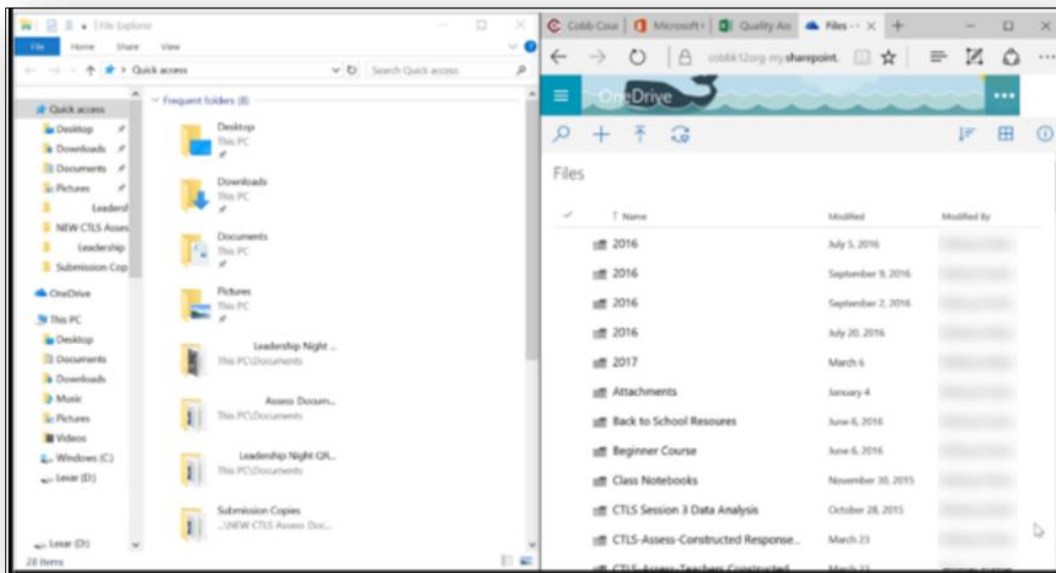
File Explorer

File Home Share View

Quick access

Search Quick access

Quick access
Desktop
Downloads
Documents
Pictures
Leadersh
NEW CTLS Asses
Leadership
Submission Cop
OneDrive
This PC
Desktop
Documents
Downloads
Music
Pictures
Videos
Windows (C:)
Lexar (D:)
Lexar (D:)
28 items

Frequent folders (8)

Desktop
This PC

Downloads
This PC

Documents
This PC

Pictures
This PC

Leadership Night ...
This PC\Documents

Assess Docum...
This PC\Documents

Leadership Night QR...
This PC\Documents

Submission Copies
...\NEW CTLS Assess Doc...

Cobb Cour | Microsoft | Quality As | Files

cobbk12org-my.sharepoint.

OneDrive

Files

| | Name | Modified | Modified By |
|---|---|---|---|
| | 2016 | July 5, 2016 | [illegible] |
| | 2016 | September 9, 2016 | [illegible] |
| | 2016 | September 2, 2016 | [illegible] |
| | 2016 | July 20, 2016 | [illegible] |
| | 2017 | March 6 | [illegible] |
| | Attachments | January 4 | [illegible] |
| | Back to School Resoures | June 6, 2016 | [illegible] |
| | Beginner Course | June 6, 2016 | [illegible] |
| | Class Notebooks | November 30, 2015 | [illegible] |
| | CTLS Session 3 Data Analysis | October 28, 2015 | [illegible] |
| | CTLS-Assess-Constructed Response... | March 23 | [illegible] |
| | CTLS-Assess-Teachers Constructed | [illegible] | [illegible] |